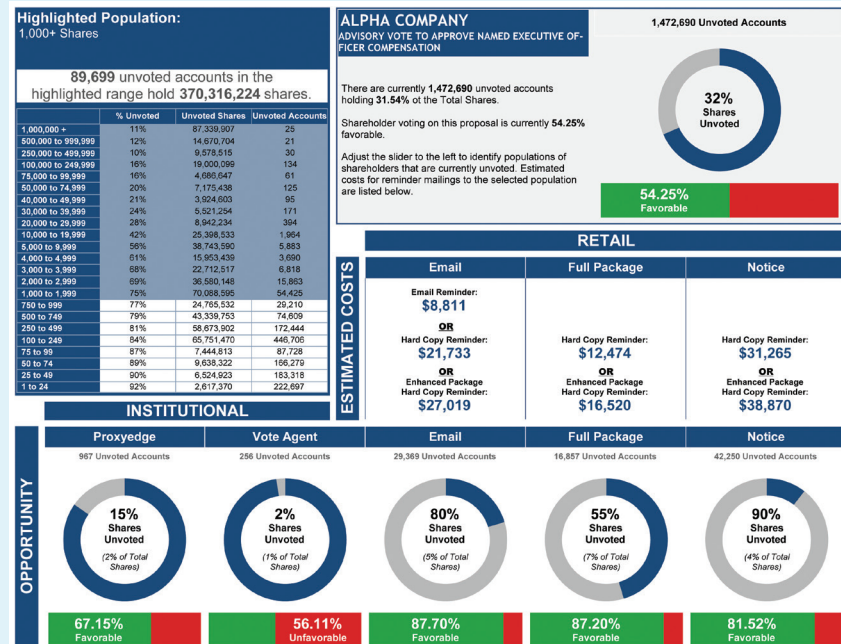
Highlighted Population:
1,000+ Shares

89,699 unvoted accounts in the highlighted range hold 370,316,224 shares.

| | % Unvoted | Unvoted Shares | Unvoted Accounts |
|---|---|---|---|
| 1,000,000 + | 11% | 87,339,907 | 25 |
| 500,000 to 999,999 | 12% | 14,670,704 | 21 |
| 250,000 to 499,999 | 10% | 9,578,515 | 30 |
| 100,000 to 249,999 | 16% | 19,000,099 | 134 |
| 75,000 to 99,999 | 16% | 4,686,647 | 61 |
| 50,000 to 74,999 | 20% | 7,175,438 | 125 |
| 40,000 to 49,999 | 21% | 3,924,603 | 95 |
| 30,000 to 39,999 | 24% | 5,521,254 | 171 |
| 20,000 to 29,999 | 28% | 8,942,234 | 394 |
| 10,000 to 19,999 | 42% | 25,398,533 | 1,964 |
| 5,000 to 9,999 | 56% | 38,743,590 | 5,883 |
| 4,000 to 4,999 | 61% | 15,953,439 | 3,690 |
| 3,000 to 3,999 | 68% | 22,712,517 | 6,818 |
| 2,000 to 2,999 | 69% | 36,580,148 | 15,863 |
| 1,000 to 1,999 | 75% | 70,088,595 | 54,425 |
| 750 to 999 | 77% | 24,765,532 | 29,210 |
| 500 to 749 | 79% | 43,339,753 | 74,609 |
| 250 to 499 | 81% | 58,673,902 | 172,444 |
| 100 to 249 | 84% | 65,751,470 | 446,706 |
| 75 to 99 | 87% | 7,444,813 | 87,728 |
| 50 to 74 | 89% | 9,638,322 | 166,279 |
| 25 to 49 | 90% | 6,524,923 | 183,318 |
| 1 to 24 | 92% | 2,617,370 | 222,697 |

ALPHA COMPANY
ADVISORY VOTE TO APPROVE NAMED EXECUTIVE OFFICER COMPENSATION

There are currently 1,472,690 unvoted accounts holding 31.54% of the Total Shares.

Shareholder voting on this proposal is currently 54.25% favorable.

Adjust the slider to the left to identify populations of shareholders that are currently unvoted. Estimated costs for reminder mailings to the selected population are listed below.

1,472,690 Unvoted Accounts

32% Shares Unvoted

54.25% Favorable

RETAIL

ESTIMATED COSTS

Email
Email Reminder:
$8,811
OR
Hard Copy Reminder:
$21,733
OR
Enhanced Package Hard Copy Reminder:
$27,019

Full Package
Hard Copy Reminder:
$12,474
OR
Enhanced Package Hard Copy Reminder:
$16,520

Notice
Hard Copy Reminder:
$31,265
OR
Enhanced Package Hard Copy Reminder:
$38,870

INSTITUTIONAL

OPPORTUNITY

Proxyedge
967 Unvoted Accounts
15% Shares Unvoted
(2% of Total Shares)
67.15% Favorable

Vote Agent
256 Unvoted Accounts
2% Shares Unvoted
(1% of Total Shares)
56.11% Unfavorable

Email
29,369 Unvoted Accounts
80% Shares Unvoted
(5% of Total Shares)
87.70% Favorable

Full Package
16,857 Unvoted Accounts
55% Shares Unvoted
(7% of Total Shares)
87.20% Favorable

Notice
42,250 Unvoted Accounts
90% Shares Unvoted
(4% of Total Shares)
81.52% Favorable